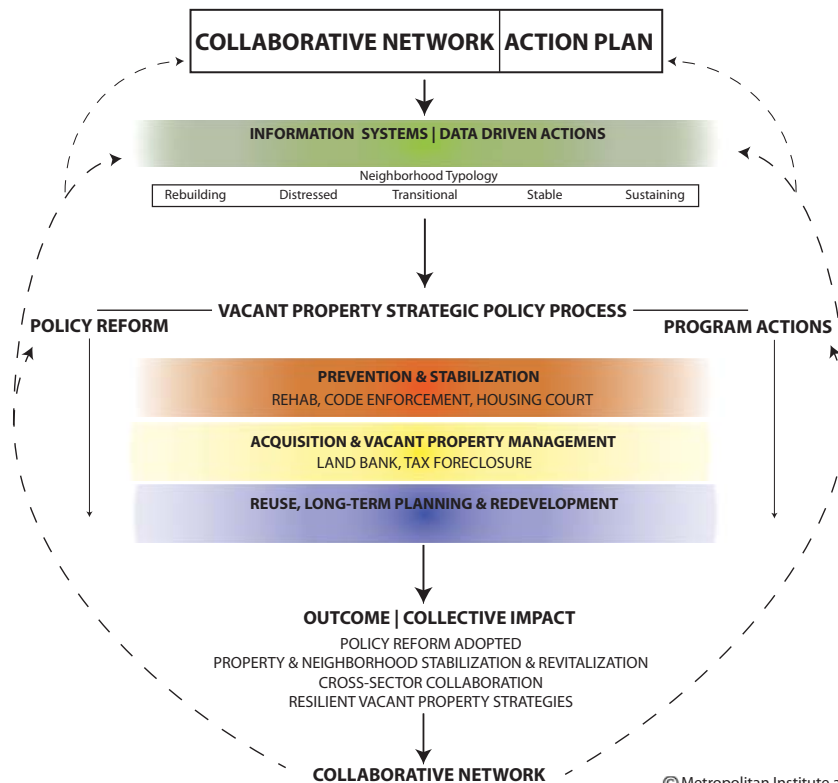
COLLABORATIVE NETWORK | ACTION PLAN

INFORMATION SYSTEMS | DATA DRIVEN ACTIONS

Neighborhood Typology

| Rebuilding | Distressed | Transitional | Stable | Sustaining |
|---|---|---|---|---|

VACANT PROPERTY STRATEGIC POLICY PROCESS

POLICY REFORM

PROGRAM ACTIONS

PREVENTION & STABILIZATION
REHAB, CODE ENFORCEMENT, HOUSING COURT

ACQUISITION & VACANT PROPERTY MANAGEMENT
LAND BANK, TAX FORECLOSURE

REUSE, LONG-TERM PLANNING & REDEVELOPMENT

OUTCOME | COLLECTIVE IMPACT
POLICY REFORM ADOPTED
PROPERTY & NEIGHBORHOOD STABILIZATION & REVITALIZATION
CROSS-SECTOR COLLABORATION
RESILIENT VACANT PROPERTY STRATEGIES

COLLABORATIVE NETWORK

© Metropolitan Institute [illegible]